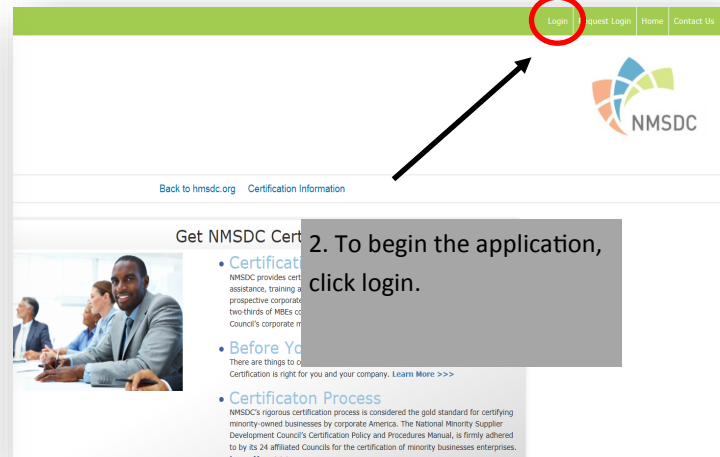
Login | Request Login | Home | Contact Us

NMSDC

Back to nmsdc.org Certification Information

Get NMSDC Cert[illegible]

2. To begin the application, click login.

• Certificati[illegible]

NMSDC provides cert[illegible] assistance, training a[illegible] prospective corporate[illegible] two-thirds of MBEs co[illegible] Council's corporate m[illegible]

• Before Yo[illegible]

There are things to c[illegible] Certification is right for you and your company. Learn More >>>

• Certificaton Process

NMSDC's rigorous certification process is considered the gold standard for certifying minority-owned businesses by corporate America. The National Minority Supplier Development Council's Certification Policy and Procedures Manual, is firmly adhered to by its 24 affiliated Councils for the certification of minority businesses enterprises.